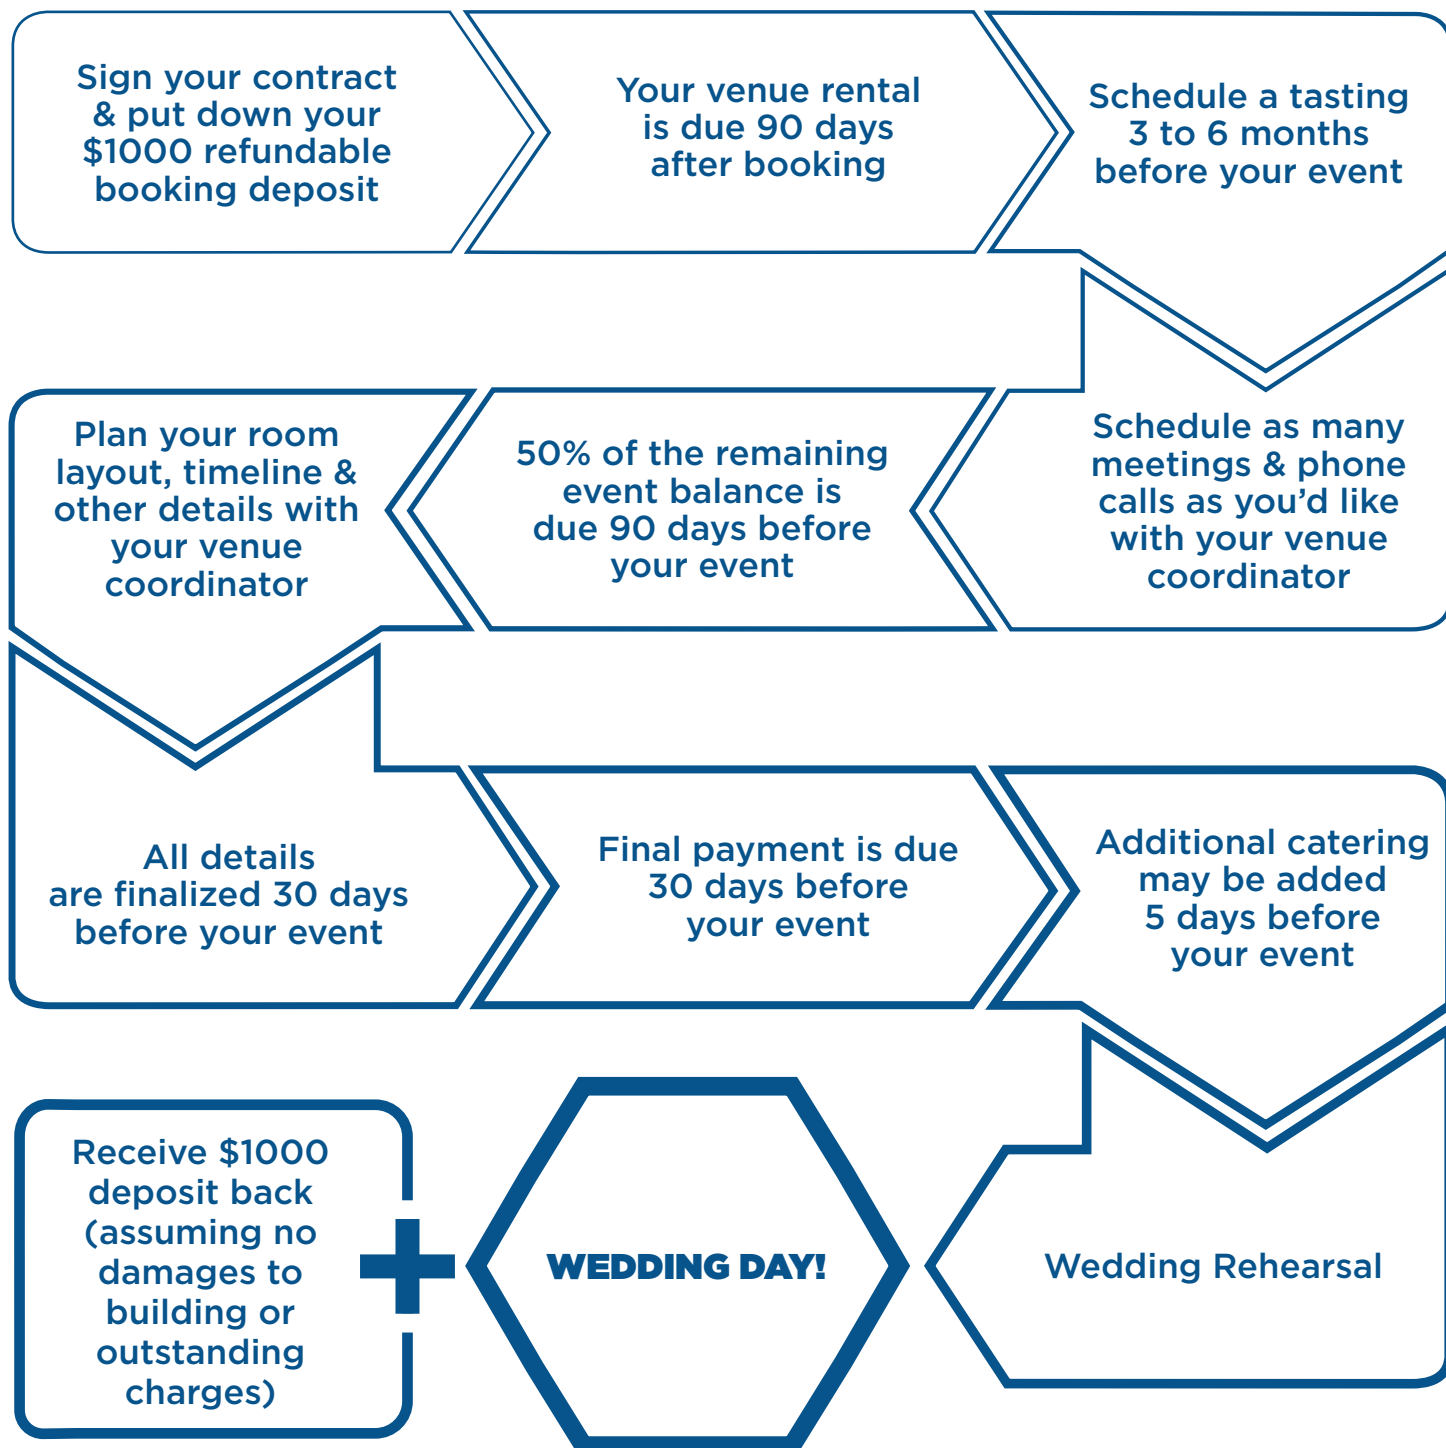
Sign your contract & put down your $1000 refundable booking deposit

Your venue rental is due 90 days after booking

Schedule a tasting 3 to 6 months before your event

Schedule as many meetings & phone calls as you'd like with your venue coordinator

50% of the remaining event balance is due 90 days before your event

Plan your room layout, timeline & other details with your venue coordinator

All details are finalized 30 days before your event

Final payment is due 30 days before your event

Additional catering may be added 5 days before your event

Wedding Rehearsal

WEDDING DAY!

Receive $1000 deposit back (assuming no damages to building or outstanding charges)